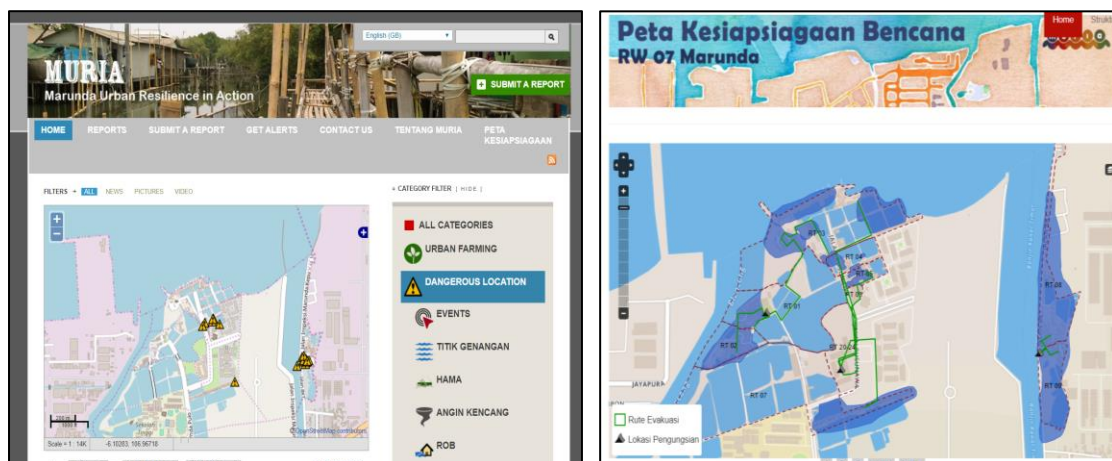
English (GB)

MURIA
Marunda Urban Resilience in Action

SUBMIT A REPORT

HOME REPORTS SUBMIT A REPORT GET ALERTS CONTACT US TENTANG MURIA PETA KESIAPSIAGAAN

FILTERS » ALL NEWS PICTURES VIDEO

» CATEGORY FILTER | HIDE |

ALL CATEGORIES
URBAN FARMING
DANGEROUS LOCATION
EVENTS
TITIK GENANGAN
HAMA
ANGIN KENCANG
ROB

Scale = 1 : 14K -6.10283, 106.96718

© OpenStreetMap contributors

Peta Kesiapsiagaan Bencana
RW 07 Marunda

Home Struk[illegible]

RT 03
RT 04
RT 05
RT 01
RT 02
RT 20
RT 07
RT 08
RT 09
JAYAPURA

Rute Evakuasi
Lokasi Pengungsian